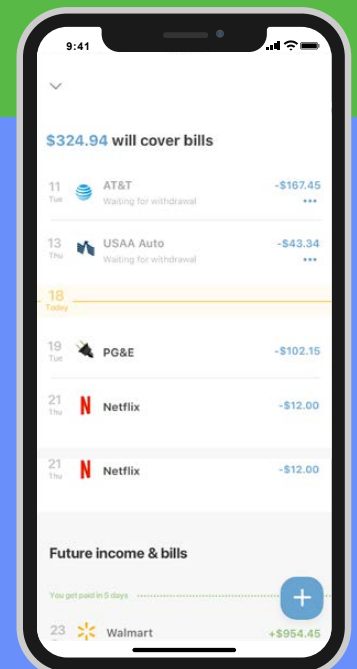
9:41

$324.94 will cover bills

11 Tue AT&T Waiting for withdrawal -$167.45 •••

13 Thu USAA Auto Waiting for withdrawal -$43.34 •••

18 Today

19 Tue PG&E -$102.15

21 Thu Netflix -$12.00

21 Thu Netflix -$12.00

Future income & bills

You get paid in 5 days

23 Walmart +$954.45

+